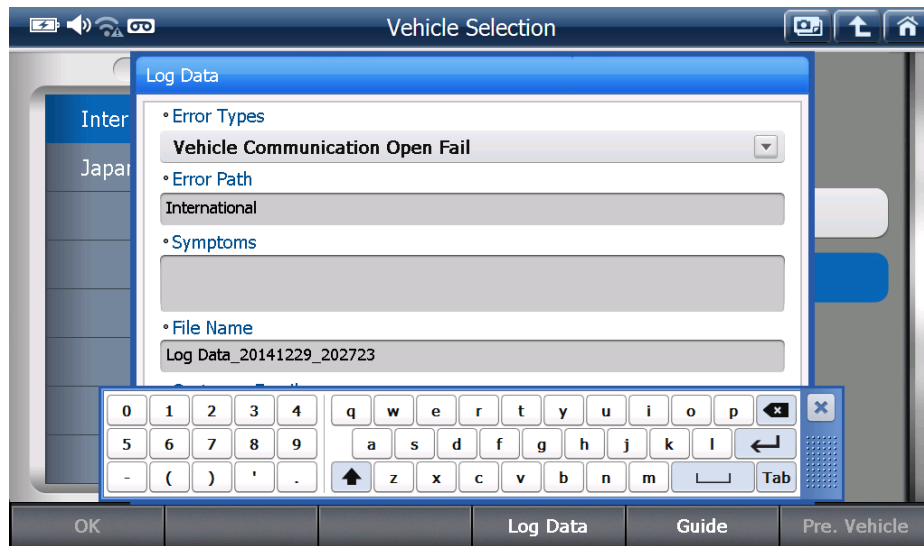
Vehicle Selection

Inter

Japar

Log Data

• Error Types

Vehicle Communication Open Fail

• Error Path

International

• Symptoms

• File Name

Log Data_20141229_202723

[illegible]

0 1 2 3 4
5 6 7 8 9
- ( ) ' .

q w e r t y u i o p
a s d f g h j k l
z x c v b n m Tab

OK

Log Data

Guide

Pre. Vehicle